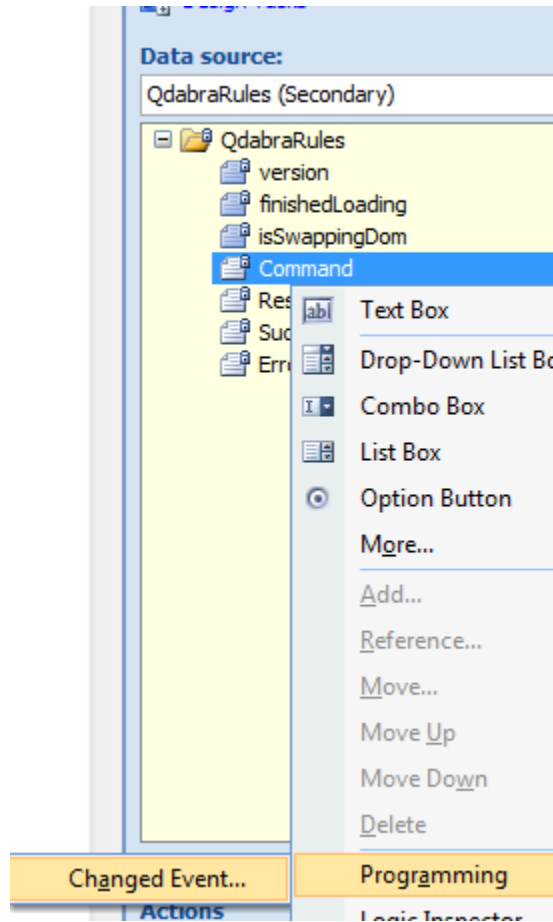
Data source:
QdabraRules (Secondary)
QdabraRules
version
finishedLoading
isSwappingDom
Command
Res
Suc
Erro
abl
Text Box
Drop-Down List Bo
Combo Box
List Box
Option Button
More...
Add...
Reference...
Move...
Move Up
Move Down
Delete
Changed Event...
Programming
Actions
Logic Inspector